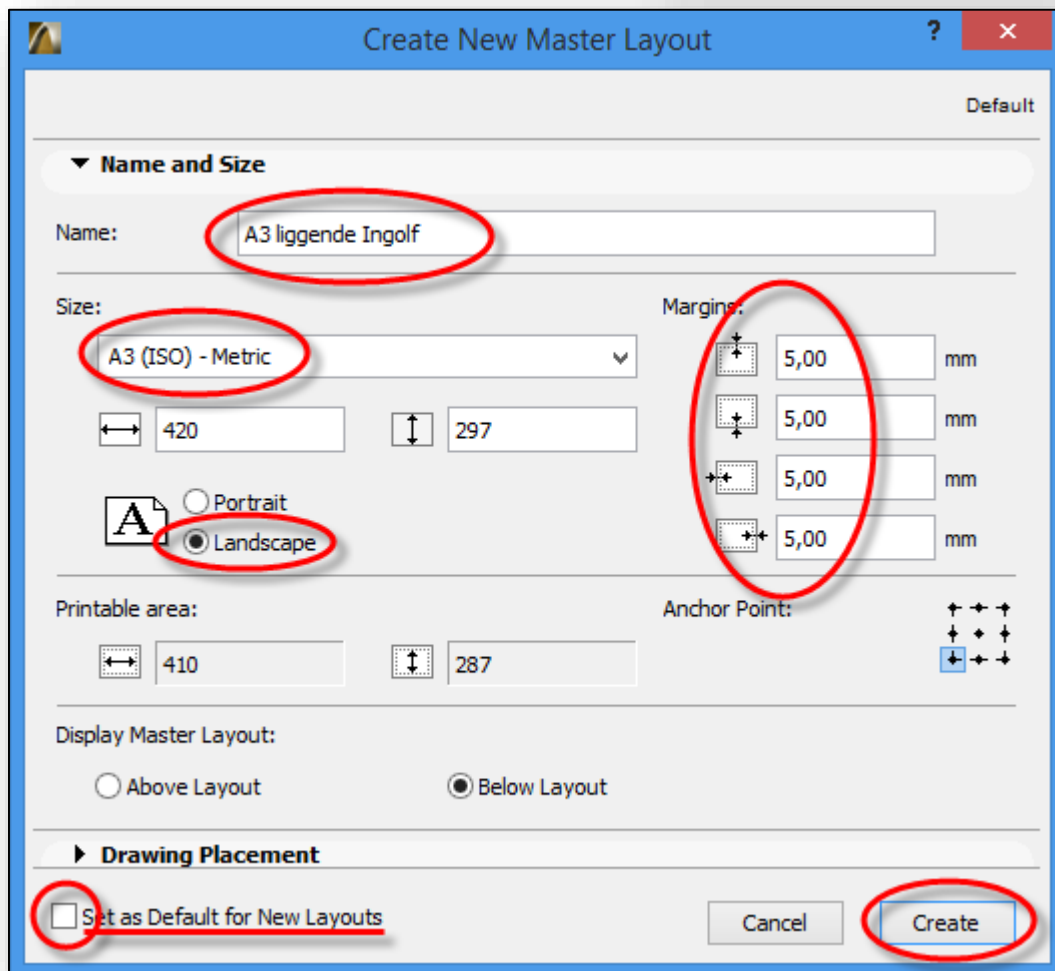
Create New Master Layout
?
Default
Name and Size
Name: A3 liggende Ingolf
Size:
A3 (ISO) - Metric
420
297
Portrait
Landscape
Margins:
5,00 mm
5,00 mm
5,00 mm
5,00 mm
Printable area:
410
287
Anchor Point:
Display Master Layout:
Above Layout
Below Layout
Drawing Placement
Set as Default for New Layouts
Cancel
Create